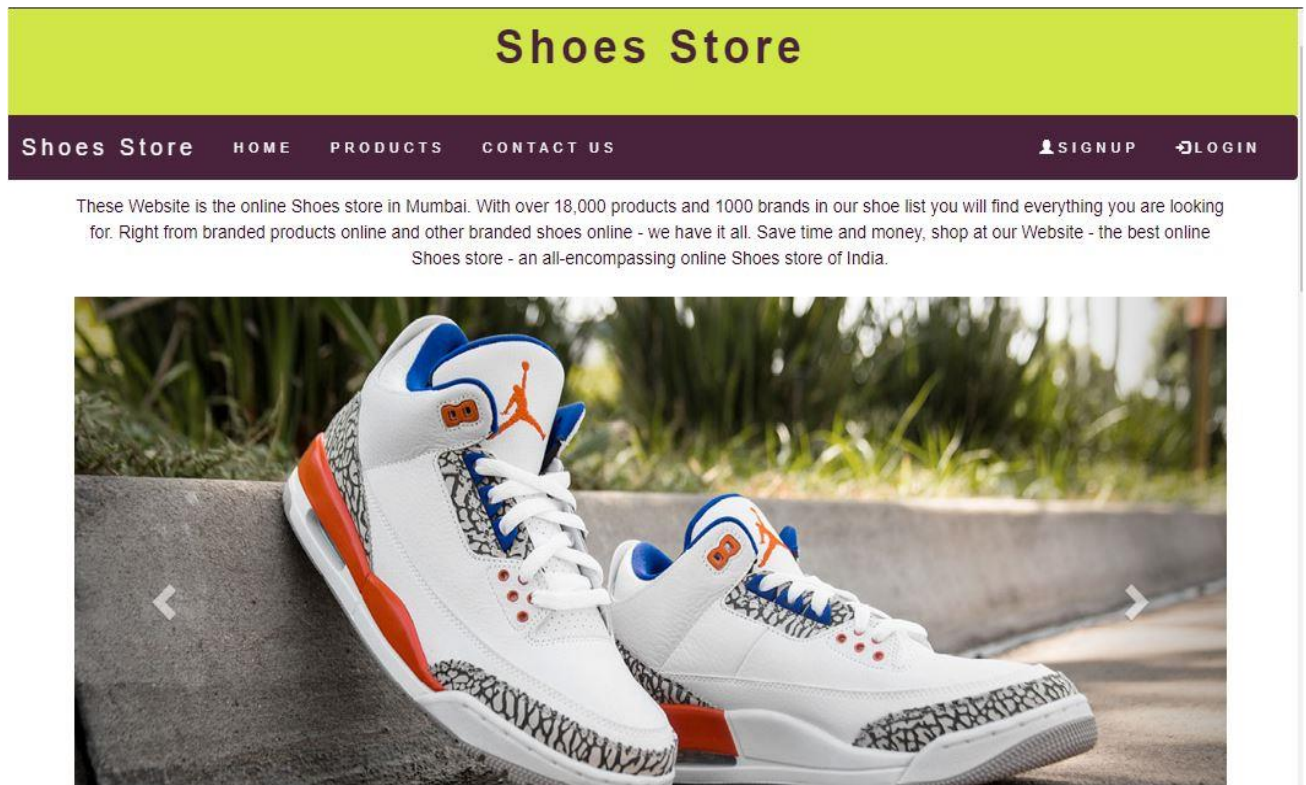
Shoes Store

Shoes Store HOME PRODUCTS CONTACT US SIGNUP LOGIN

These Website is the online Shoes store in Mumbai. With over 18,000 products and 1000 brands in our shoe list you will find everything you are looking for. Right from branded products online and other branded shoes online - we have it all. Save time and money, shop at our Website - the best online Shoes store - an all-encompassing online Shoes store of India.